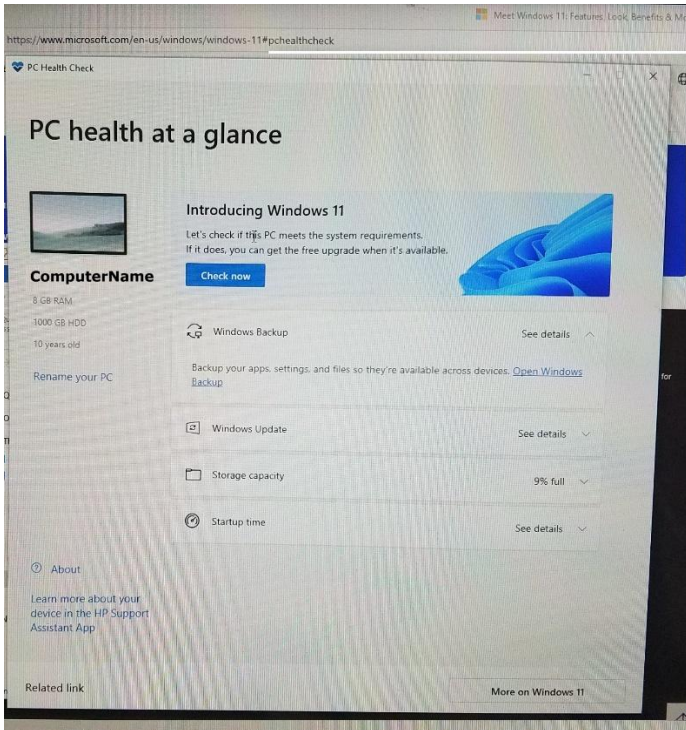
Meet Windows 11: Features, Look, Benefits & M

https://www.microsoft.com/en-us/windows/windows-11#pchealthcheck

PC Health Check

PC health at a glance

ComputerName

8 GB RAM

1000 GB HDD

10 years old

Rename your PC

Introducing Windows 11

Let's check if this PC meets the system requirements. If it does, you can get the free upgrade when it's available.

Check now

Windows Backup

See details

Backup your apps, settings, and files so they're available across devices. Open Windows Backup

Windows Update

See details

Storage capacity

9% full

Startup time

See details

About

Learn more about your device in the HP Support Assistant App

Related link

More on Windows 11

for